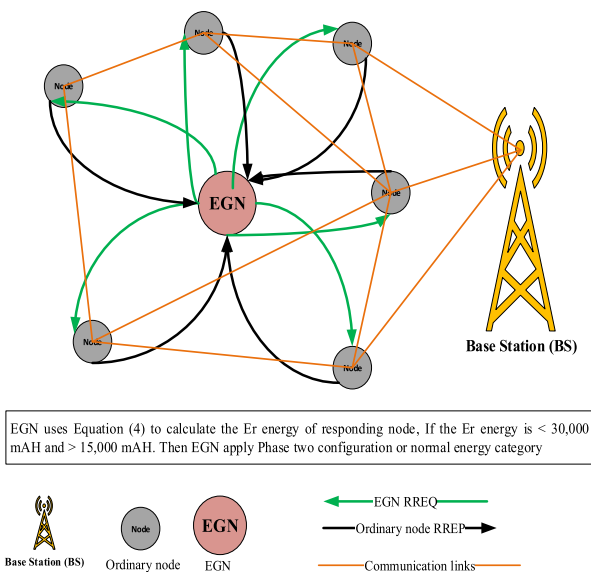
Node

Node

Node

Node

EGN

Node

Node

Base Station (BS)

EGN uses Equation (4) to calculate the Er energy of responding node, If the Er energy is < 30,000 mAH and > 15,000 mAH. Then EGN apply Phase two configuration or normal energy category

Base Station (BS)

Node

Ordinary node

EGN

EGN

EGN RREQ

Ordinary node RREP

Communication links